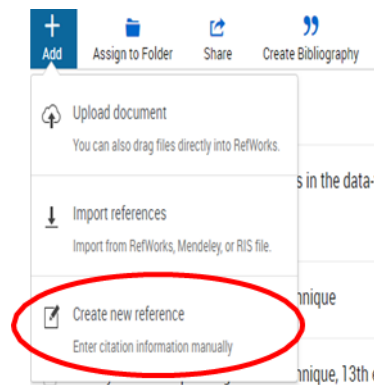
Add
Assign to Folder
Share
Create Bibliography

Upload document
You can also drag files directly into RefWorks.

s in the data-

Import references
Import from RefWorks, Mendeley, or RIS file.

nique

Create new reference
Enter citation information manually

nique, 13th